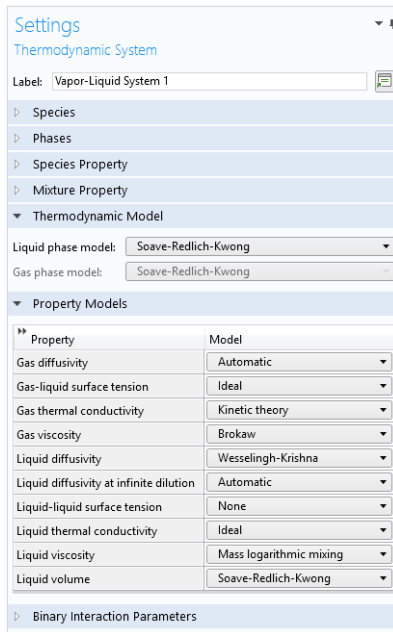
Settings
Thermodynamic System

Label: Vapor-Liquid System 1

Species

Phases

Species Property

Mixture Property

Thermodynamic Model

Liquid phase model: Soave-Redlich-Kwong

Gas phase model: Soave-Redlich-Kwong

Property Models

| Property | Model |
|---|---|
| Gas diffusivity | Automatic |
| Gas-liquid surface tension | Ideal |
| Gas thermal conductivity | Kinetic theory |
| Gas viscosity | Brokaw |
| Liquid diffusivity | Wesselingh-Krishna |
| Liquid diffusivity at infinite dilution | Automatic |
| Liquid-liquid surface tension | None |
| Liquid thermal conductivity | Ideal |
| Liquid viscosity | Mass logarithmic mixing |
| Liquid volume | Soave-Redlich-Kwong |

Binary Interaction Parameters